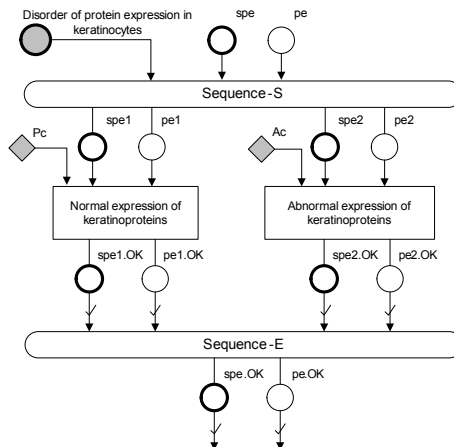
Disorder of protein expression in keratinocytes

spe

pe

Sequence-S

Pc

spe1

pe1

Ac

spe2

pe2

Normal expression of keratinoproteins

Abnormal expression of keratinoproteins

spe1.OK

pe1.OK

spe2.OK

pe2.OK

Sequence-E

spe.OK

pe.OK